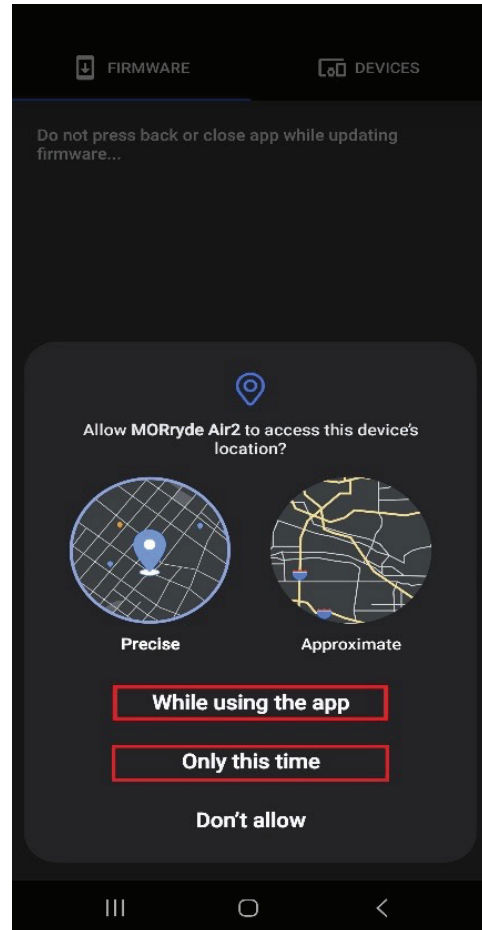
FIRMWARE

DEVICES

Do not press back or close app while updating firmware...

Allow MORryde Air2 to access this device's location?

Precise

Approximate

While using the app

Only this time

Don't allow